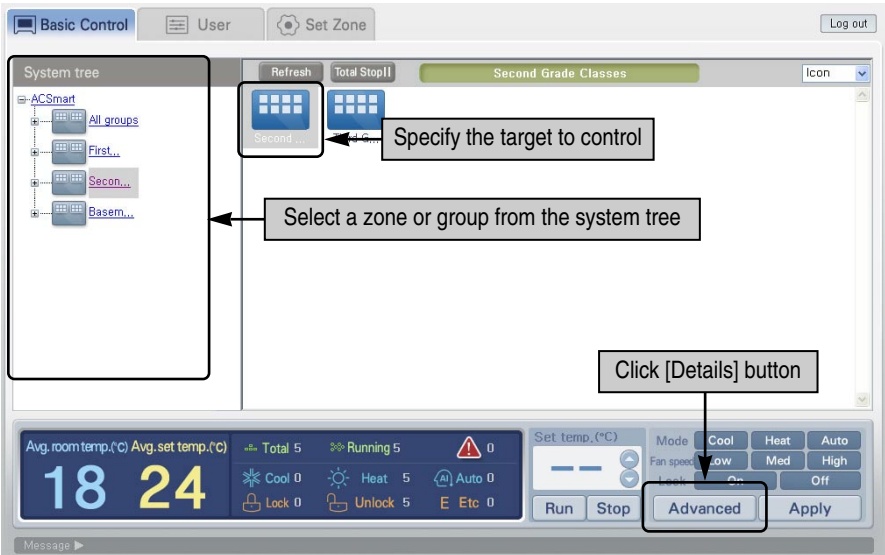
Basic Control
User
Set Zone
Log out

System tree
ACSmart
All groups
First...
Secon...
Basem...

Refresh
Total Stop
Second Grade Classes
Icon

Second ...
Third G...

Specify the target to control

Select a zone or group from the system tree

Click [Details] button

Avg. room temp.(°C) Avg. set temp.(°C)
18 24
Total 5
Running 5
0
Cool 0
Heat 5
Auto 0
Lock 0
Unlock 5
Etc 0

Set temp.(°C)
--
Run
Stop

Mode
Cool
Heat
Auto
Fan speed
Low
Med
High
Lock
On
Off
Advanced
Apply

Message ▶